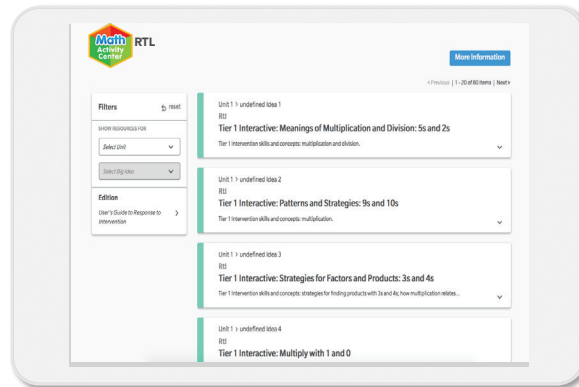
Math Activity Center RTL

More Information

< Previous | 1 - 20 of 80 items | Next >

Filters
reset

SHOW RESOURCES FOR

Select Unit

Select Big Idea

Edition

User's Guide to Response to Intervention

Unit 1 > undefined Idea 1
RtI
Tier 1 Interactive: Meanings of Multiplication and Division: 5s and 2s
Tier 1 Intervention skills and concepts: multiplication and division.

Unit 1 > undefined Idea 2
RtI
Tier 1 Interactive: Patterns and Strategies: 9s and 10s
Tier 1 Intervention skills and concepts: multiplication.

Unit 1 > undefined Idea 3
RtI
Tier 1 Interactive: Strategies for Factors and Products: 3s and 4s
Tier 1 Intervention skills and concepts: strategies for finding products with 3s and 4s; how multiplication relates...

Unit 1 > undefined Idea 4
RtI
Tier 1 Interactive: Multiply with 1 and 0